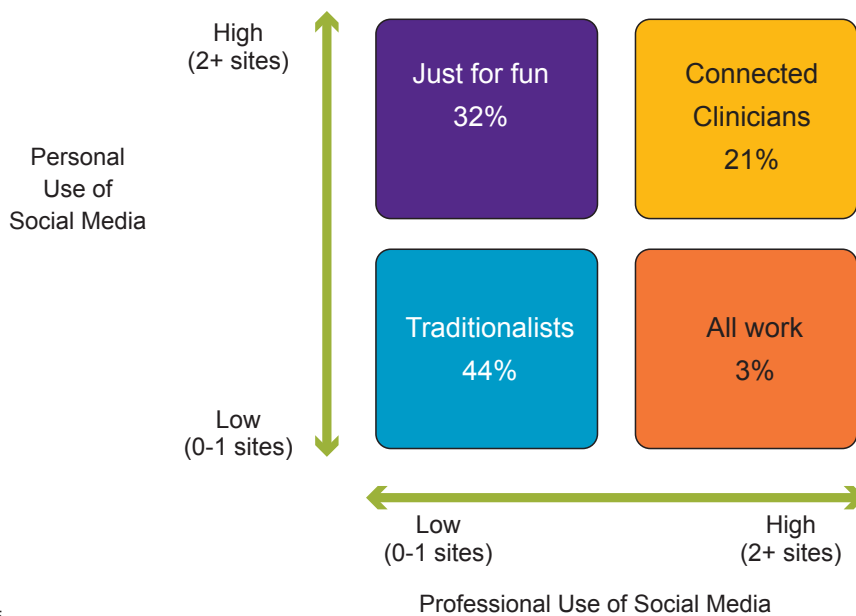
High
(2+ sites)

Personal
Use of
Social Media

Low
(0-1 sites)

Just for fun
32%

Connected
Clinicians
21%

Traditionalists
44%

All work
3%

Low
(0-1 sites)

High
(2+ sites)

Professional Use of Social Media